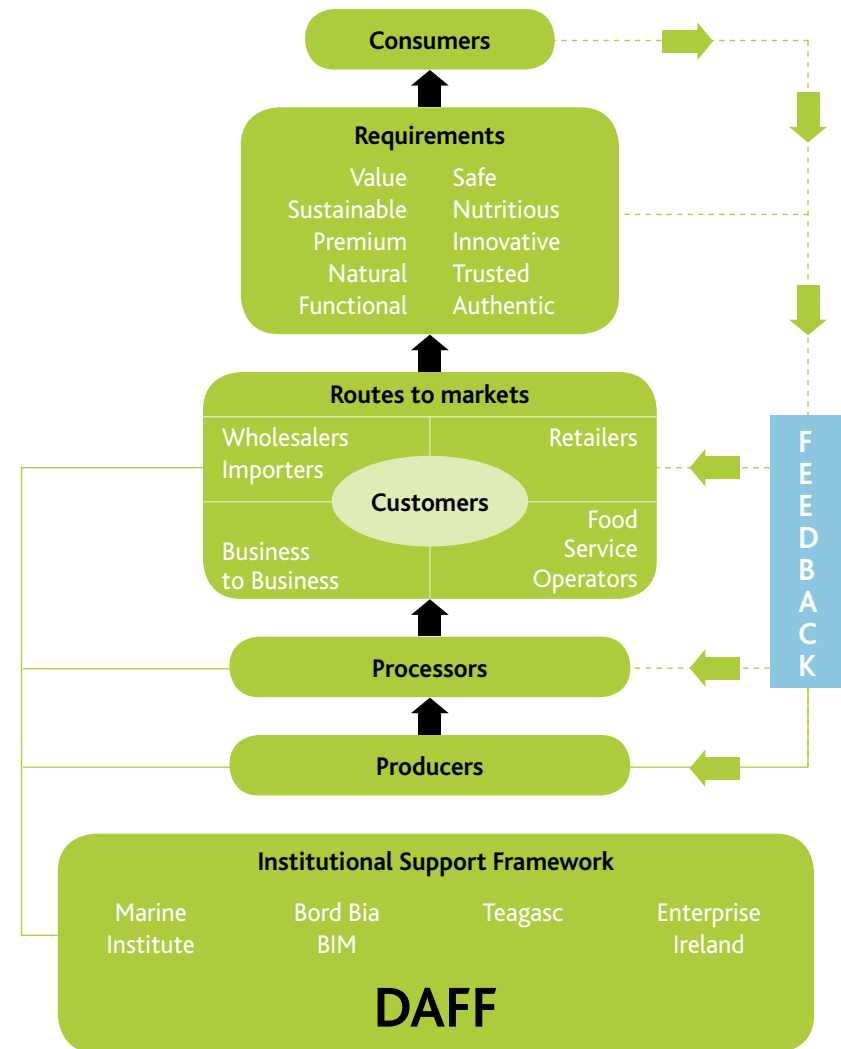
Consumers

Requirements

Value
Sustainable
Premium
Natural
Functional

Safe
Nutritious
Innovative
Trusted
Authentic

Routes to markets

Wholesalers
Importers

Retailers

Customers

Business
to Business

Food
Service
Operators

FEEDBACK

Processors

Producers

Institutional Support Framework

Marine
Institute

Bord Bia
BIM

Teagasc

Enterprise
Ireland

DAFF